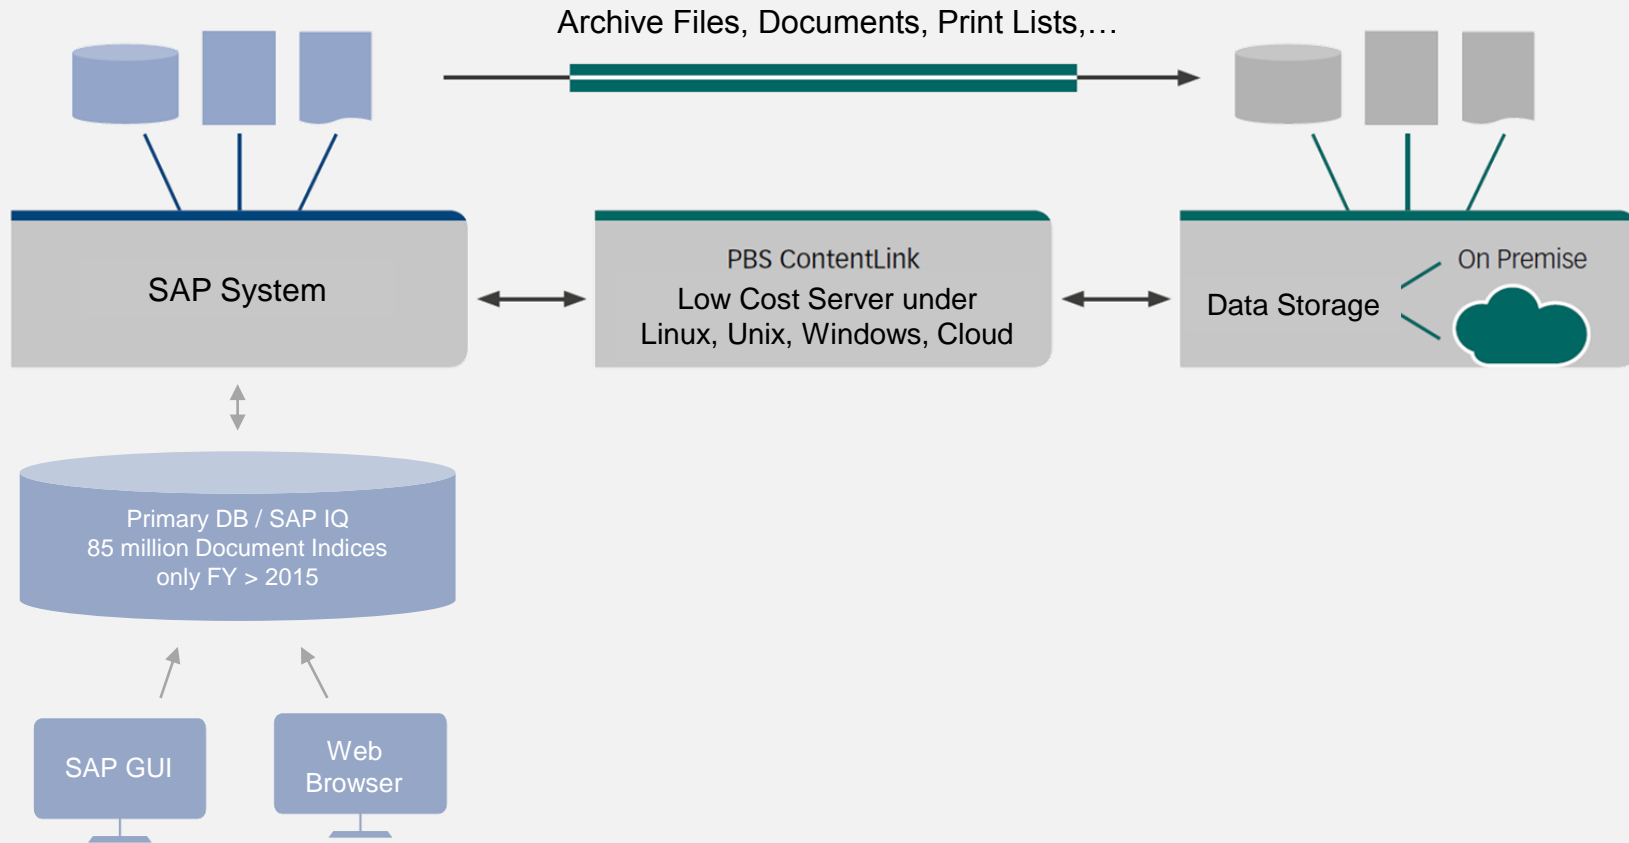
Archive Files, Documents, Print Lists,…

SAP System

PBS ContentLink
Low Cost Server under
Linux, Unix, Windows, Cloud

Data Storage

On Premise

Primary DB / SAP IQ
85 million Document Indices
only FY > 2015

SAP GUI

Web
Browser